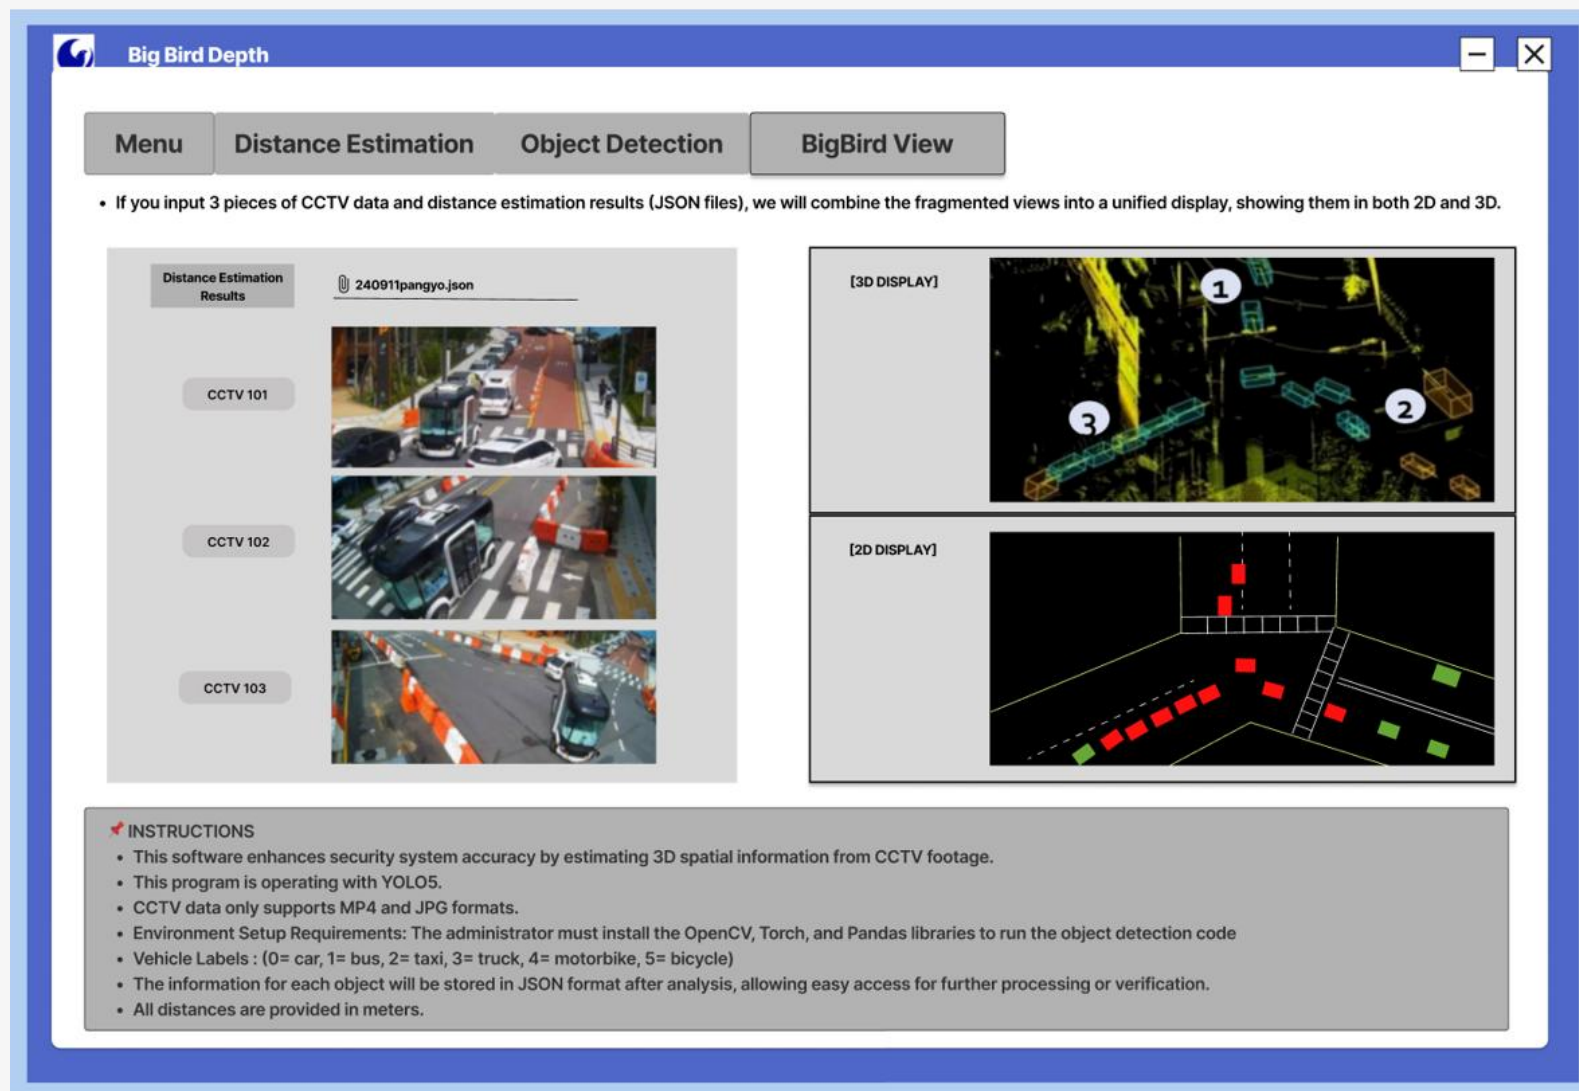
Big Bird Depth

Menu Distance Estimation Object Detection BigBird View

• If you input 3 pieces of CCTV data and distance estimation results (JSON files), we will combine the fragmented views into a unified display, showing them in both 2D and 3D.

Distance Estimation Results

240911pangyo.json

CCTV 101

CCTV 102

CCTV 103

[3D DISPLAY]

1

2

3

[2D DISPLAY]

INSTRUCTIONS
• This software enhances security system accuracy by estimating 3D spatial information from CCTV footage.
• This program is operating with YOLO5.
• CCTV data only supports MP4 and JPG formats.
• Environment Setup Requirements: The administrator must install the OpenCV, Torch, and Pandas libraries to run the object detection code
• Vehicle Labels : (0= car, 1= bus, 2= taxi, 3= truck, 4= motorbike, 5= bicycle)
• The information for each object will be stored in JSON format after analysis, allowing easy access for further processing or verification.
• All distances are provided in meters.